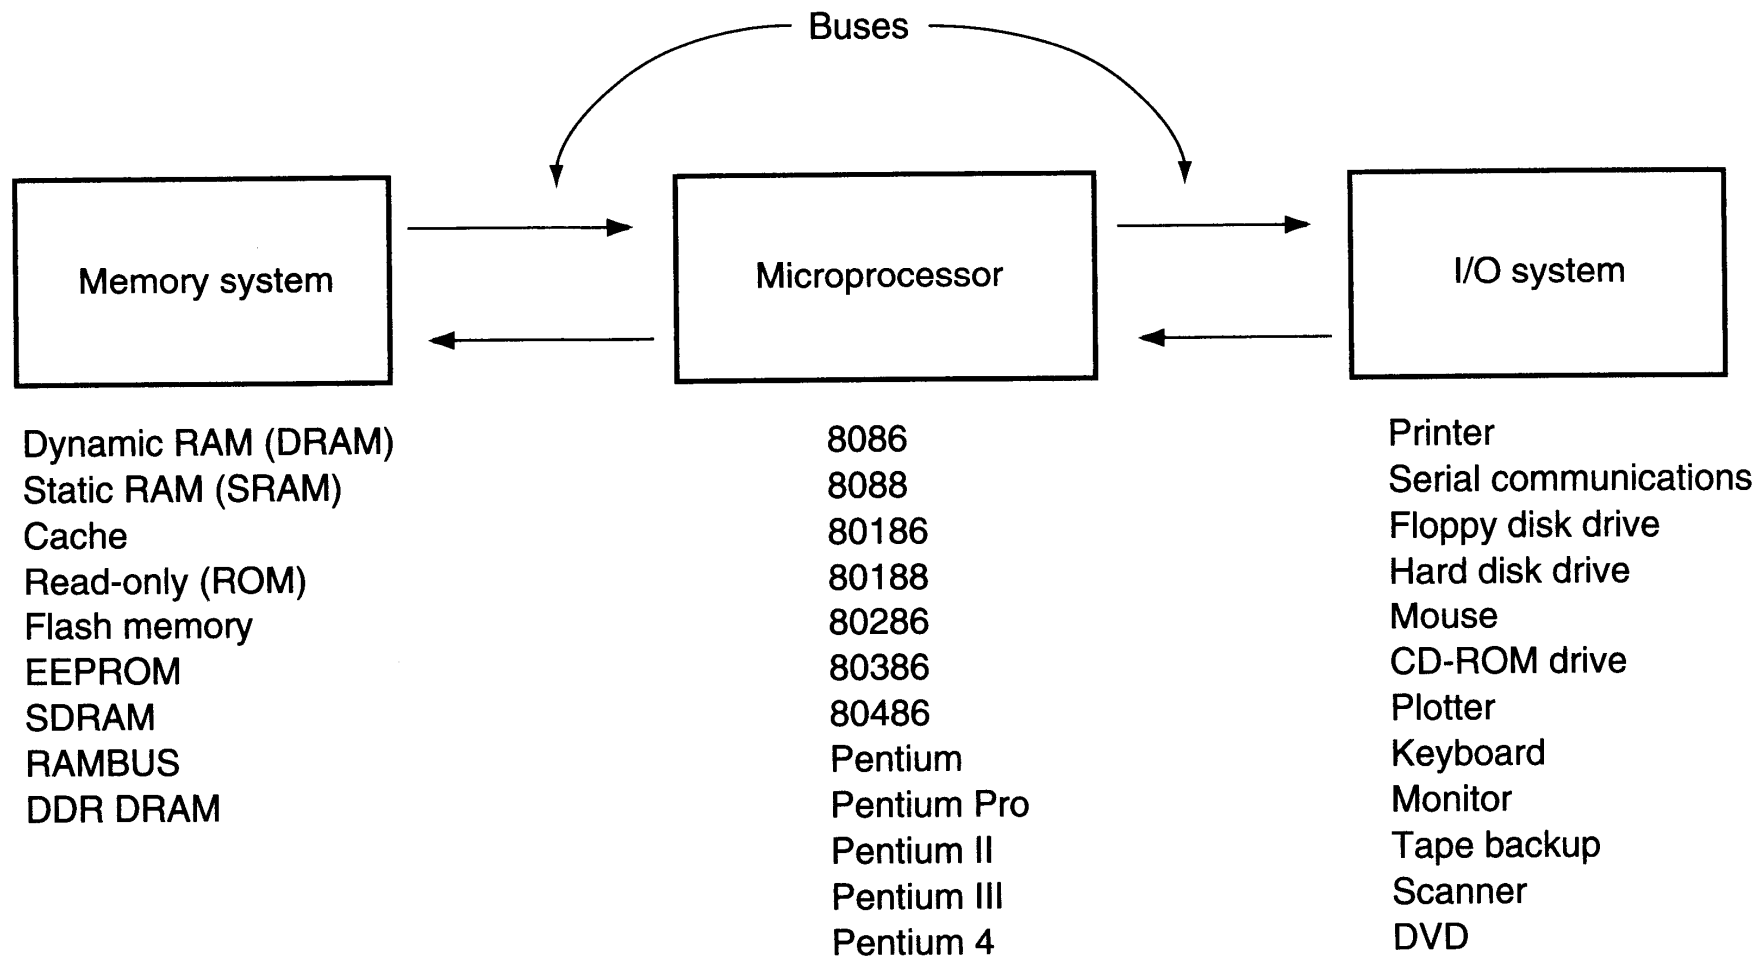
Buses

Memory system

Microprocessor

I/O system

Dynamic RAM (DRAM)
Static RAM (SRAM)
Cache
Read-only (ROM)
Flash memory
EEPROM
SDRAM
RAMBUS
DDR DRAM

8086
8088
80186
80188
80286
80386
80486
Pentium
Pentium Pro
Pentium II
Pentium III
Pentium 4

Printer
Serial communications
Floppy disk drive
Hard disk drive
Mouse
CD-ROM drive
Plotter
Keyboard
Monitor
Tape backup
Scanner
DVD